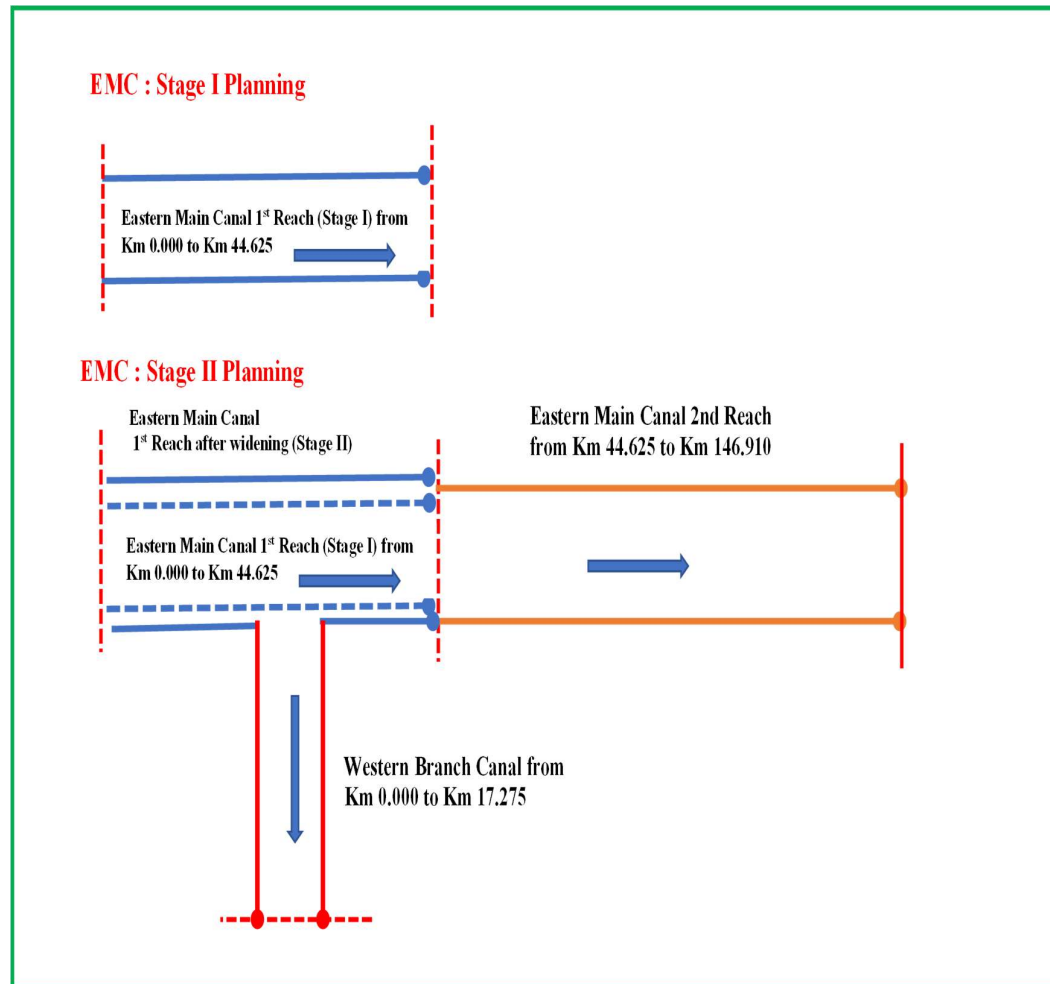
EMC : Stage I Planning

Eastern Main Canal 1$^{st}$ Reach (Stage I) from Km 0.000 to Km 44.625

EMC : Stage II Planning

Eastern Main Canal 1$^{st}$ Reach after widening (Stage II)

Eastern Main Canal 2nd Reach from Km 44.625 to Km 146.910

Eastern Main Canal 1$^{st}$ Reach (Stage I) from Km 0.000 to Km 44.625

Western Branch Canal from Km 0.000 to Km 17.275